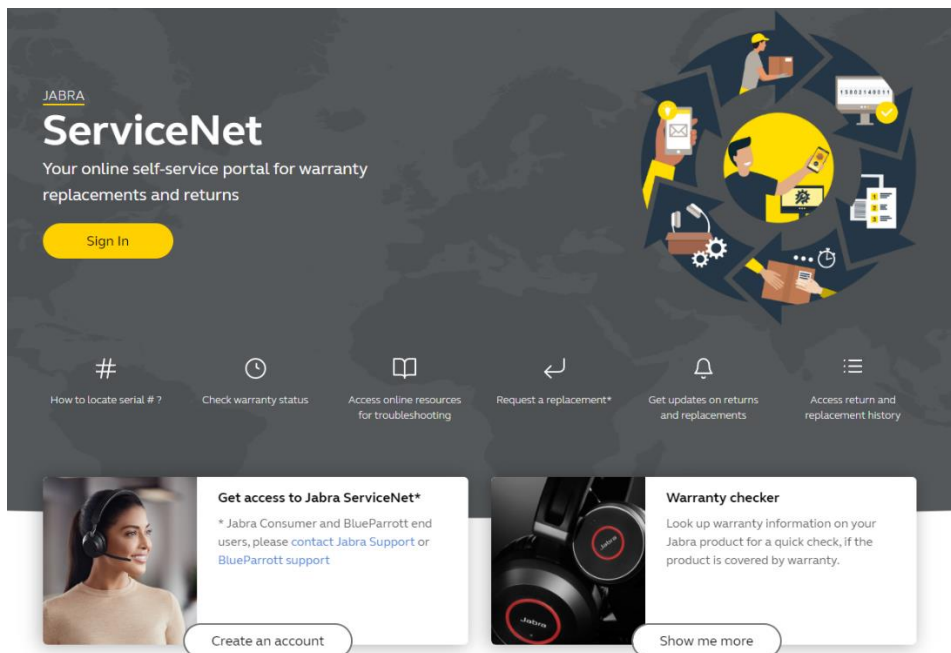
JABRA

ServiceNet

Your online self-service portal for warranty replacements and returns

Sign In

15002140311

How to locate serial # ?

Check warranty status

Access online resources for troubleshooting

Request a replacement*

Get updates on returns and replacements

Access return and replacement history

Get access to Jabra ServiceNet*

* Jabra Consumer and BlueParrott end users, please contact Jabra Support or BlueParrott support

Create an account

Warranty checker

Look up warranty information on your Jabra product for a quick check, if the product is covered by warranty.

Show me more